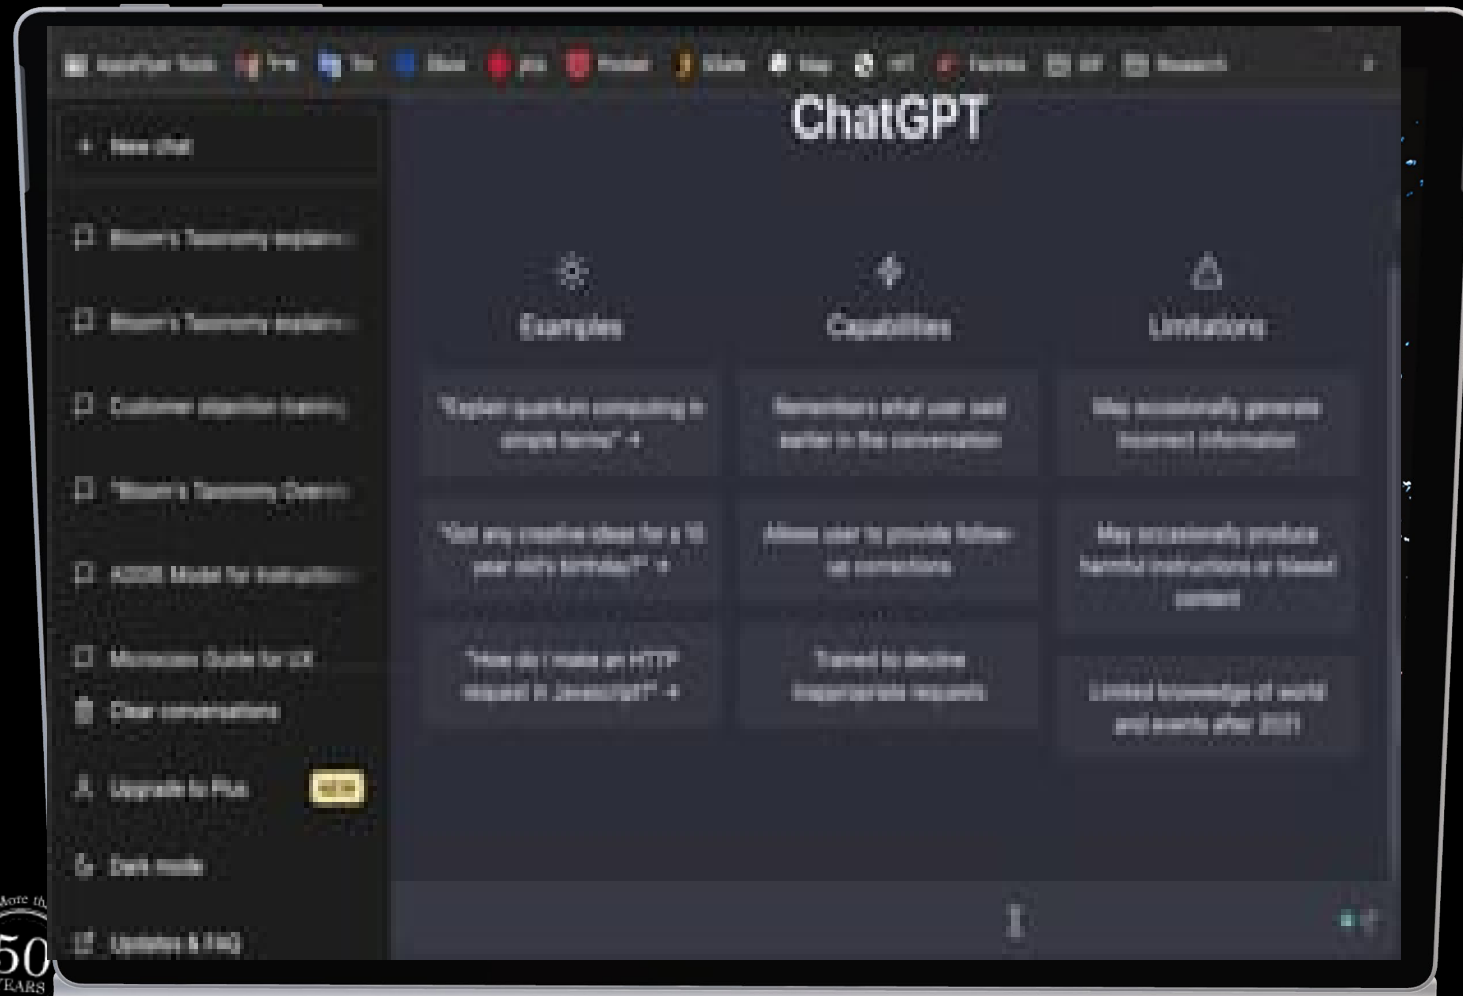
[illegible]

+ New chat

Bloom's Taxonomy explan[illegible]

Bloom's Taxonomy explan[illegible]

Customer objection training

"Bloom's Taxonomy Overv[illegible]

ADDIE Model for Instruction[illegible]

Microcopy Guide for UX

Clear conversations

Upgrade to Plus NEW

Dark mode

Updates & FAQ

ChatGPT

Examples

Capabilities

Limitations

"Explain quantum computing in simple terms" →

Remembers what user said earlier in the conversation

May occasionally generate incorrect information

"Got any creative ideas for a 10 year old's birthday?" →

Allows user to provide follow-up corrections

May occasionally produce harmful instructions or biased content

"How do I make an HTTP request in Javascript?" →

Trained to decline inappropriate requests

Limited knowledge of world and events after 2021

More th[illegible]
50
YEARS